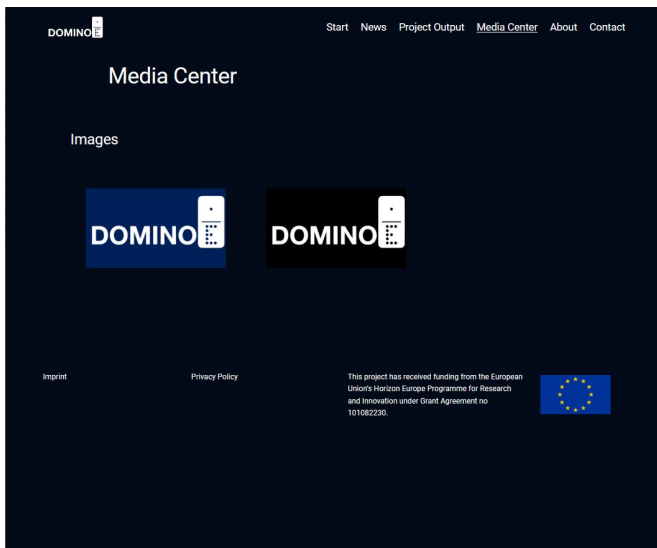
DOMINO

Start News Project Output Media Center About Contact

Media Center

Images

DOMINO

DOMINO

Imprint

Privacy Policy

This project has received funding from the European Union's Horizon Europe Programme for Research and Innovation under Grant Agreement no 101082230.